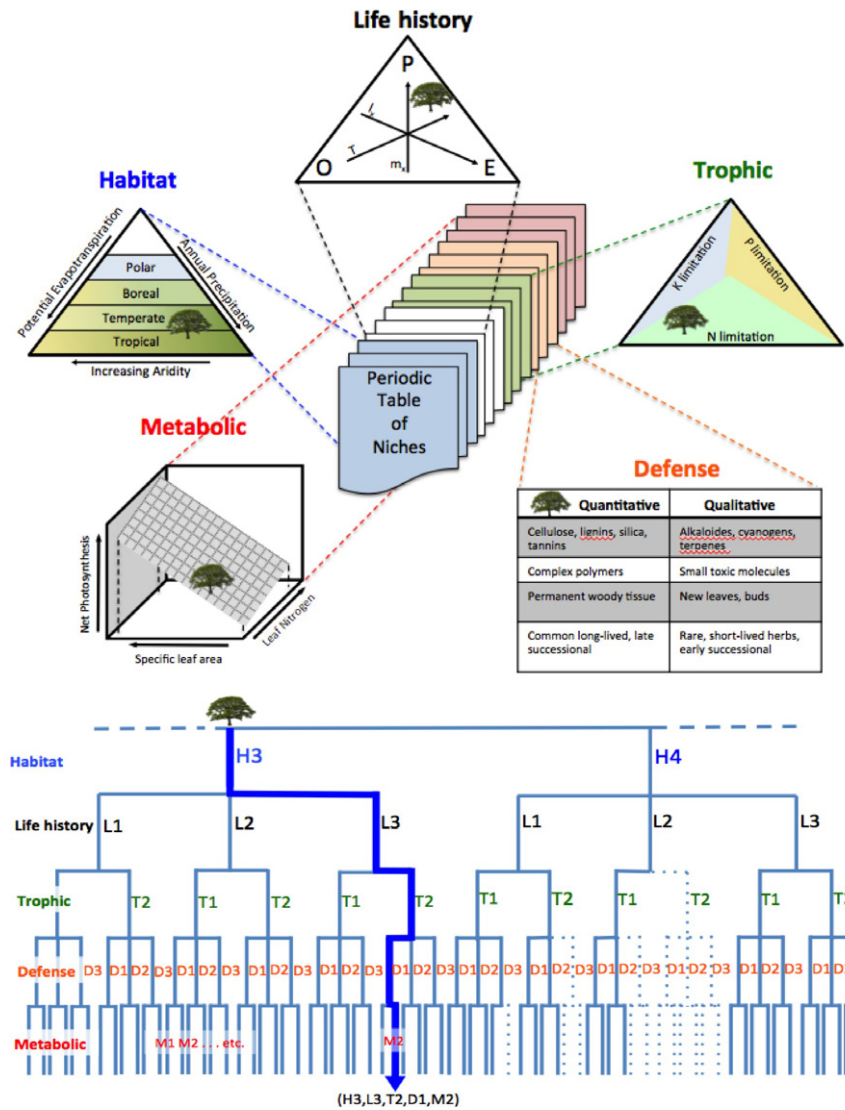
Life history

P

$l_x$

T

O

$m_x$

E

Habitat

Potential Evapotranspiration

Annual Precipitation

Polar

Boreal

Temperate

Tropical

Increasing Aridity

Trophic

K limitation

P limitation

N limitation

Periodic Table of Niches

Metabolic

Net Photosynthesis

Leaf Nitrogen

Specific leaf area

Defense

| Quantitative | Qualitative |
|---|---|
| Cellulose, lignins, silica, tannins | Alkaloides, cyanogens, terpenes |
| Complex polymers | Small toxic molecules |
| Permanent woody tissue | New leaves, buds |
| Common long-lived, late successional | Rare, short-lived herbs, early successional |

Habitat

H3

H4

Life history

L1

L2

L3

L1

L2

L3

Trophic

T2

T1

T2

T1

T2

T1

T2

T1

T2

T1

T2

Defense

D3 D1 D2 D3 D1 D2 D3 D1 D2 D3 D1 D2 D3 D1 D2 D3 D1 D2 D3 D1 D2 D3 D1 D2 D3 D1 D2 D3 D1 D2 D3 D1 D2 D3 D1 D2 D3 D1 D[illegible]

Metabolic

M1 M2 . . . etc.

M2

(H3,L3,T2,D1,M2)